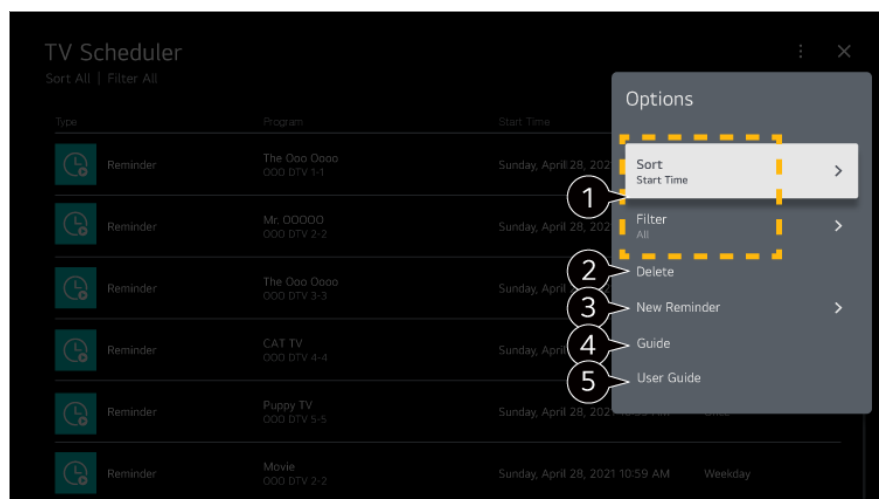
TV Scheduler

Sort All | Filter All

| Type | Program | Start Time |
|---|---|---|
| Reminder | The Ooo Oooo OOO DTV 1-1 | Sunday, April 28, 202 |
| Reminder | Mr. OOOOO OOO DTV 2-2 | Sunday, April 28, 202 |
| Reminder | The Ooo Oooo OOO DTV 3-3 | Sunday, April |
| Reminder | CAT TV OOO DTV 4-4 | Sunday, April |
| Reminder | Puppy TV OOO DTV 5-5 | Sunday, April 28, 2021 |
| Reminder | Movie OOO DTV 2-2 | Sunday, April 28, 2021 10:59 AM Weekday |

Options

Sort
Start Time

1

Filter
All

2 Delete

3 New Reminder

4 Guide

5 User Guide